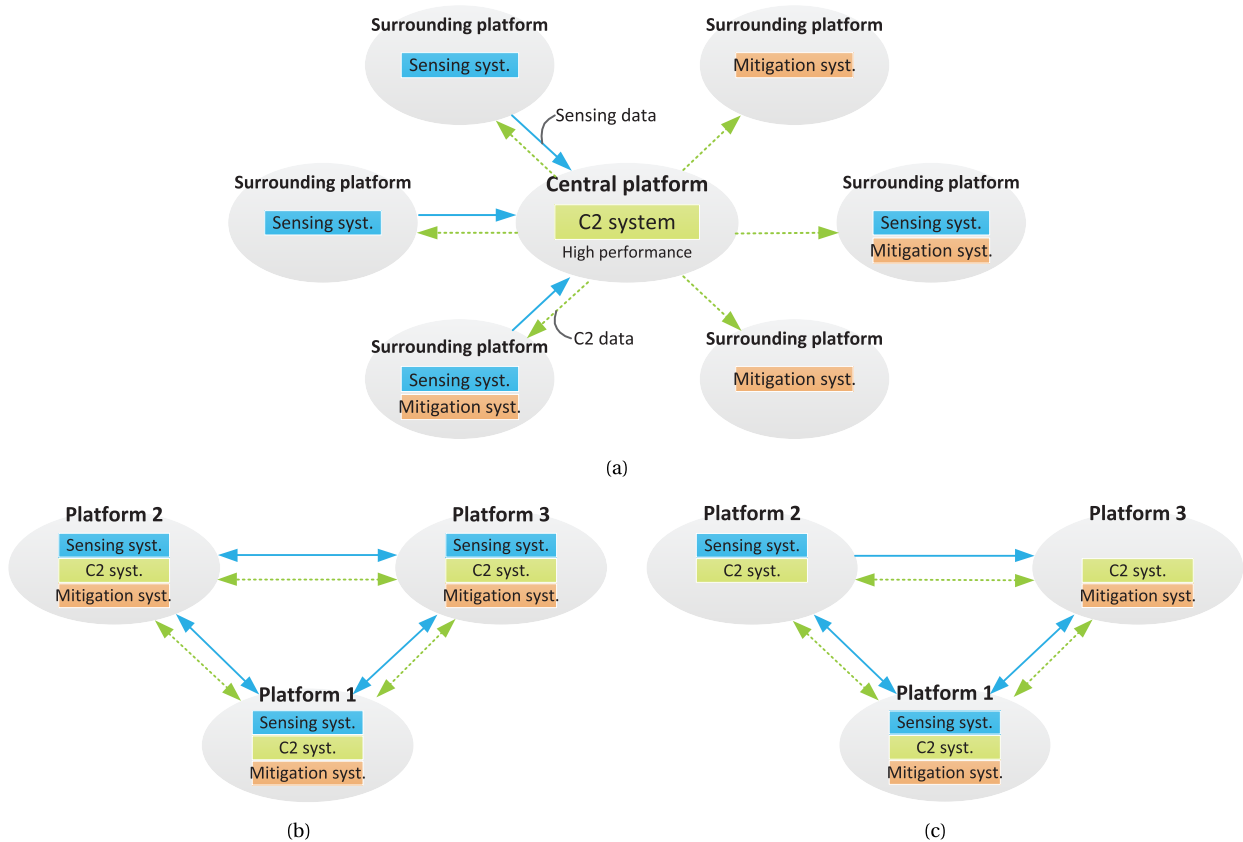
Surrounding platform
Sensing syst.

Surrounding platform
Mitigation syst.

Sensing data

Surrounding platform
Sensing syst.

Central platform
C2 system
High performance

Surrounding platform
Sensing syst.
Mitigation syst.

C2 data

Surrounding platform
Sensing syst.
Mitigation syst.

Surrounding platform
Mitigation syst.

(a)

Platform 2
Sensing syst.
C2 syst.
Mitigation syst.

Platform 3
Sensing syst.
C2 syst.
Mitigation syst.

Platform 1
Sensing syst.
C2 syst.
Mitigation syst.

(b)

Platform 2
Sensing syst.
C2 syst.

Platform 3
C2 syst.
Mitigation syst.

Platform 1
Sensing syst.
C2 syst.
Mitigation syst.

(c)